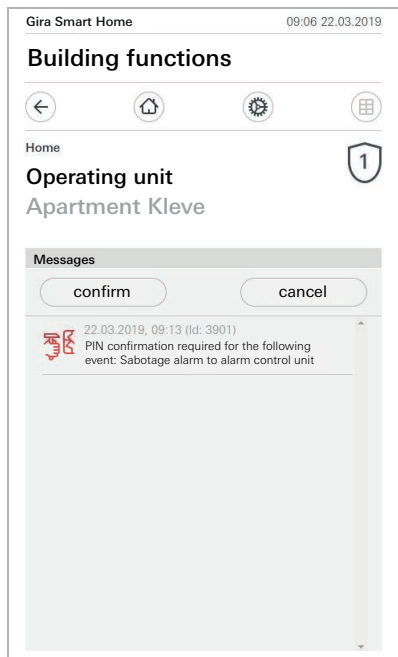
Gira Smart Home 09:06 22.03.2019

Building functions

Home

1

Operating unit

Apartment Kleve

Messages

confirm

cancel

22.03.2019, 09:13 (Id: 3901)
PIN confirmation required for the following event: Sabotage alarm to alarm control unit